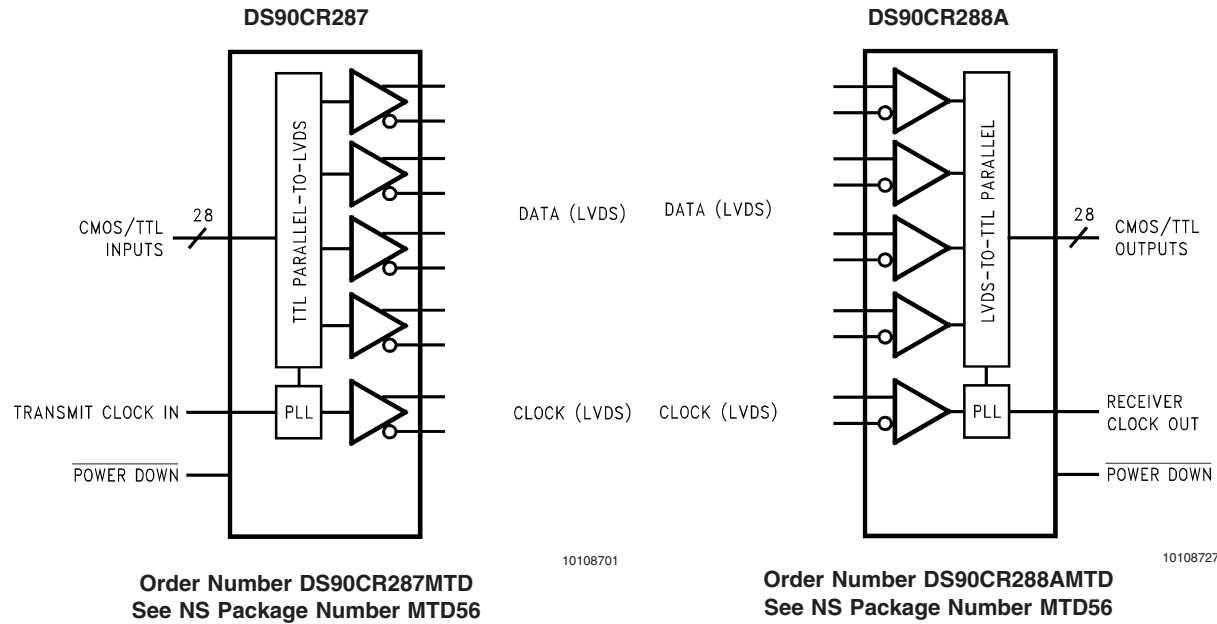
DS90CR287

CMOS/TTL INPUTS

28

TTL PARALLEL-TO-LVDS

DATA (LVDS)

TRANSMIT CLOCK IN

PLL

CLOCK (LVDS)

$\overline{\text{POWER DOWN}}$

10108701

Order Number DS90CR287MTD
See NS Package Number MTD56

DS90CR288A

DATA (LVDS)

LVDS-TO-TTL PARALLEL

28

CMOS/TTL OUTPUTS

CLOCK (LVDS)

PLL

RECEIVER CLOCK OUT

$\overline{\text{POWER DOWN}}$

10108727

Order Number DS90CR288AMTD
See NS Package Number MTD56